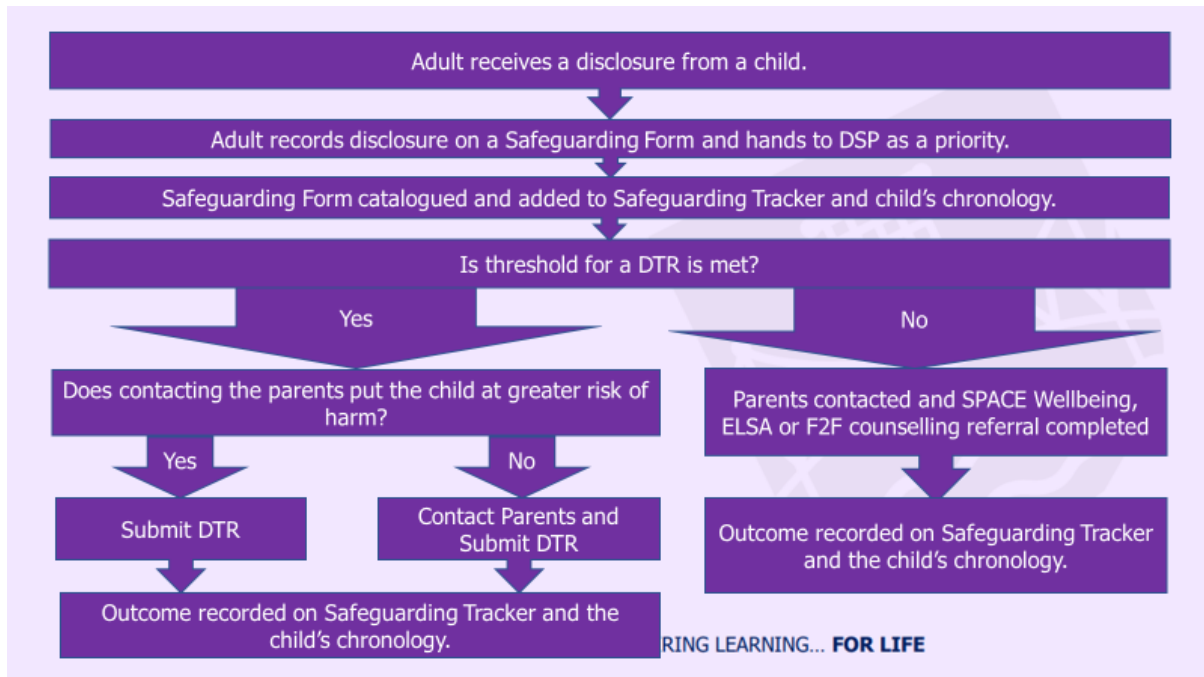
Adult receives a disclosure from a child.

Adult records disclosure on a Safeguarding Form and hands to DSP as a priority.

Safeguarding Form catalogued and added to Safeguarding Tracker and child's chronology.

Is threshold for a DTR is met?

Yes

No

Does contacting the parents put the child at greater risk of harm?

Yes

No

Submit DTR

Contact Parents and Submit DTR

Outcome recorded on Safeguarding Tracker and the child's chronology.

Parents contacted and SPACE Wellbeing, ELSA or F2F counselling referral completed

Outcome recorded on Safeguarding Tracker and the child's chronology.

RING LEARNING... FOR LIFE